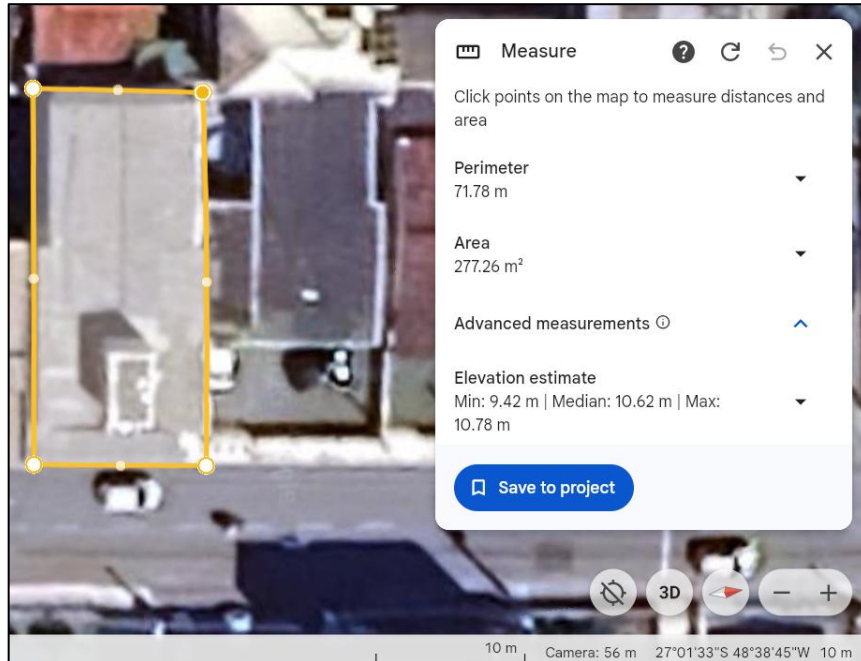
Measure

Click points on the map to measure distances and area

Perimeter
71.78 m

Area
277.26 m²

Advanced measurements ⓘ

Elevation estimate
Min: 9.42 m | Median: 10.62 m | Max: 10.78 m

Save to project

3D

10 m Camera: 56 m 27°01'33"S 48°38'45"W 10 m